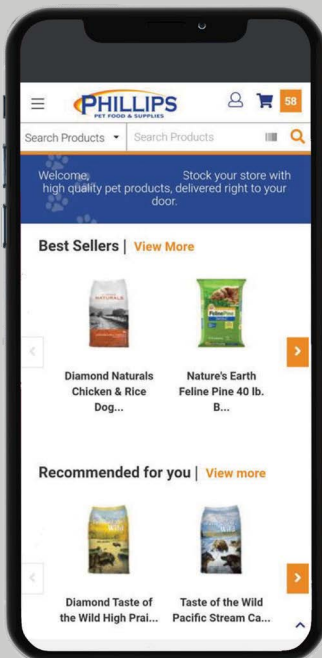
PHILLIPS
PET FOOD & SUPPLIES

58

Search Products ▾ | Search Products

Welcome, Stock your store with high quality pet products, delivered right to your door.

Best Sellers | View More

NATURALS

Diamond Naturals Chicken & Rice Dog...

Nature's Earth Feline Pine 40 lb. B...

Recommended for you | View more

Diamond Taste of the Wild High Prai...

Taste of the Wild Pacific Stream Ca...